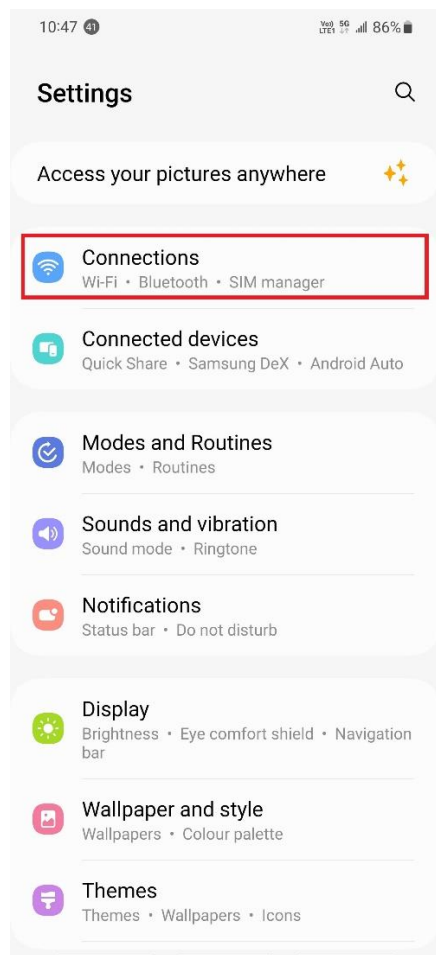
10:47 41

Vo) 5G LTE1 86%

Settings

Access your pictures anywhere

Connections
Wi-Fi • Bluetooth • SIM manager

Connected devices
Quick Share • Samsung DeX • Android Auto

Modes and Routines
Modes • Routines

Sounds and vibration
Sound mode • Ringtone

Notifications
Status bar • Do not disturb

Display
Brightness • Eye comfort shield • Navigation bar

Wallpaper and style
Wallpapers • Colour palette

Themes
Themes • Wallpapers • Icons